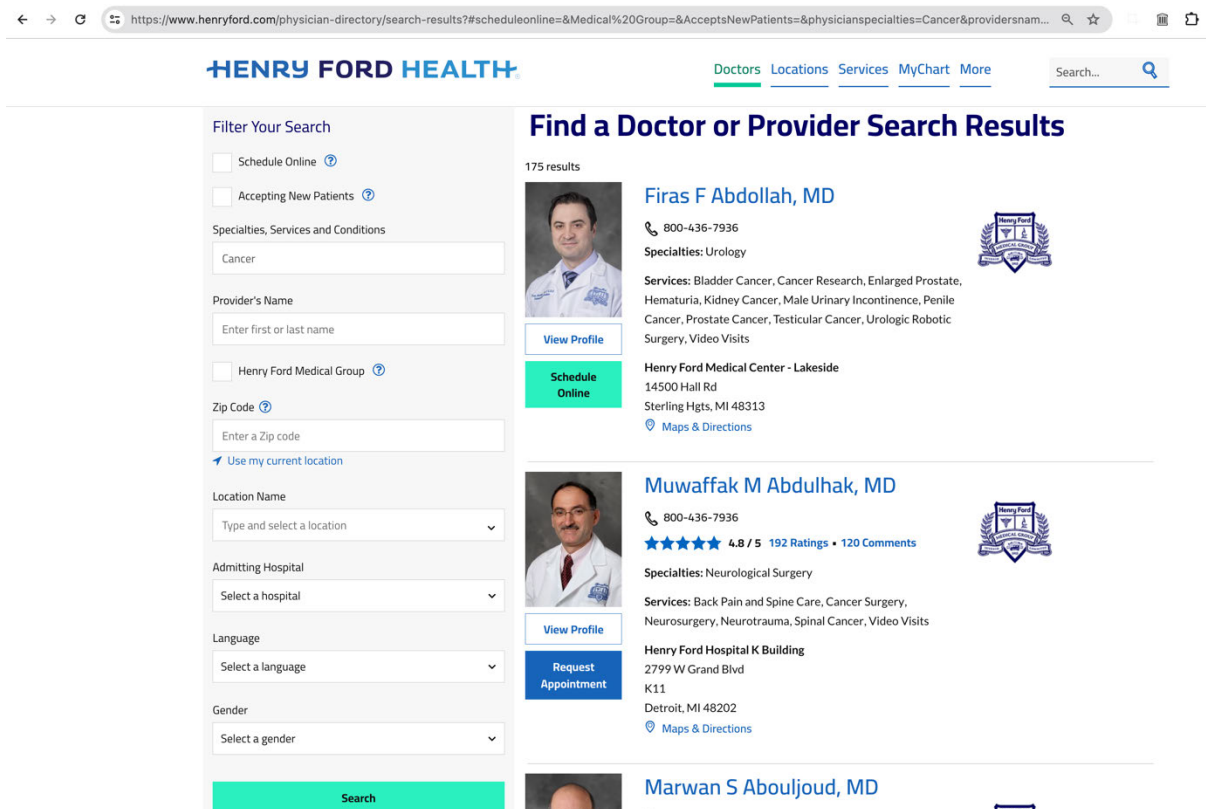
https://www.henryford.com/physician-directory/search-results?#scheduleonline=&Medical%20Group=&AcceptsNewPatients=&physicianspecialties=Cancer&providersnam...

HENRY FORD HEALTH

Doctors Locations Services MyChart More

Search...

Filter Your Search

Schedule Online

Accepting New Patients

Specialties, Services and Conditions

Cancer

Provider's Name

Enter first or last name

Henry Ford Medical Group

Zip Code

Enter a Zip code

Use my current location

Location Name

Type and select a location

Admitting Hospital

Select a hospital

Language

Select a language

Gender

Select a gender

Search

Find a Doctor or Provider Search Results

175 results

Firas F Abdollah, MD

800-436-7936

**Specialties:** Urology

**Services:** Bladder Cancer, Cancer Research, Enlarged Prostate, Hematuria, Kidney Cancer, Male Urinary Incontinence, Penile Cancer, Prostate Cancer, Testicular Cancer, Urologic Robotic Surgery, Video Visits

**Henry Ford Medical Center - Lakeside**
14500 Hall Rd
Sterling Hgts, MI 48313
Maps & Directions

View Profile

Schedule Online

Henry Ford MEDICAL GROUP

Muwaffak M Abdulhak, MD

800-436-7936

4.8 / 5 192 Ratings • 120 Comments

**Specialties:** Neurological Surgery

**Services:** Back Pain and Spine Care, Cancer Surgery, Neurosurgery, Neurotrauma, Spinal Cancer, Video Visits

**Henry Ford Hospital K Building**
2799 W Grand Blvd
K11
Detroit, MI 48202
Maps & Directions

View Profile

Request Appointment

Henry Ford MEDICAL GROUP

Marwan S Abouljoud, MD